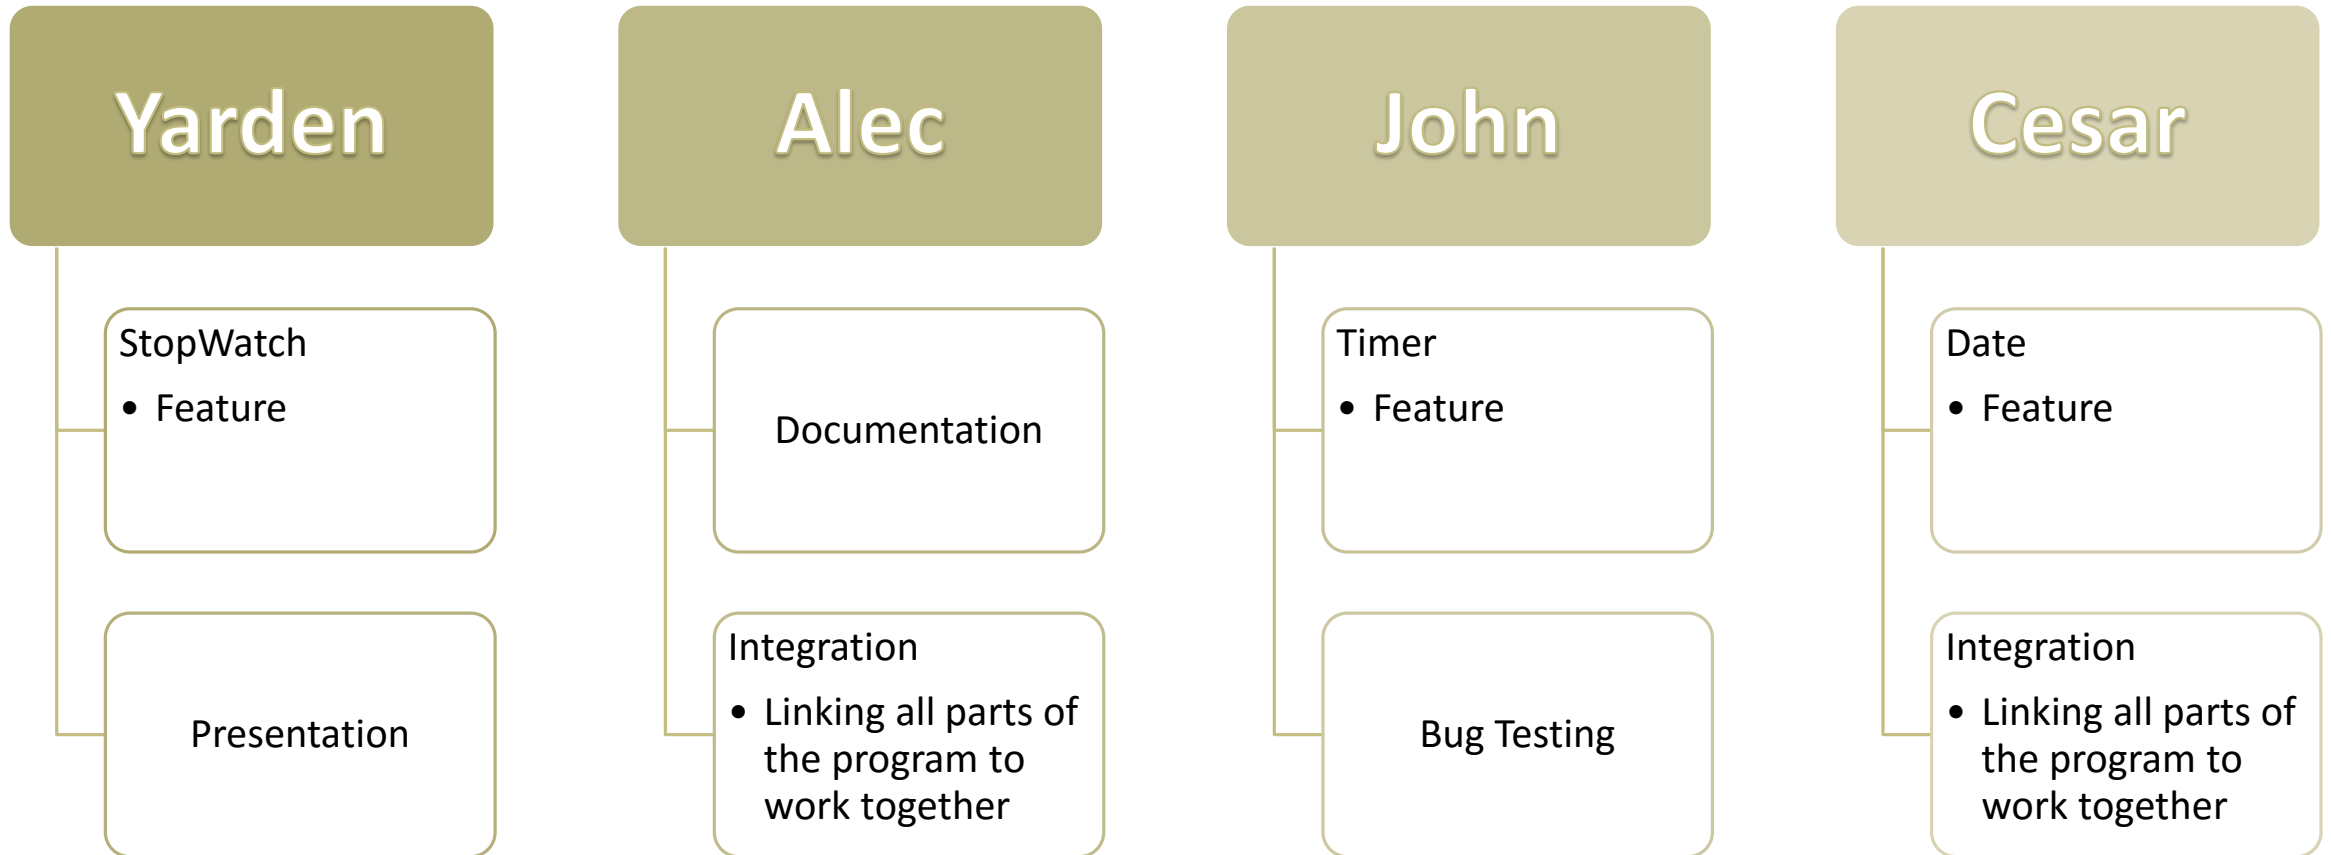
Yarden

StopWatch
- Feature

Presentation

Alec

Documentation

Integration
- Linking all parts of the program to work together

John

Timer
- Feature

Bug Testing

Cesar

Date
- Feature

Integration
- Linking all parts of the program to work together